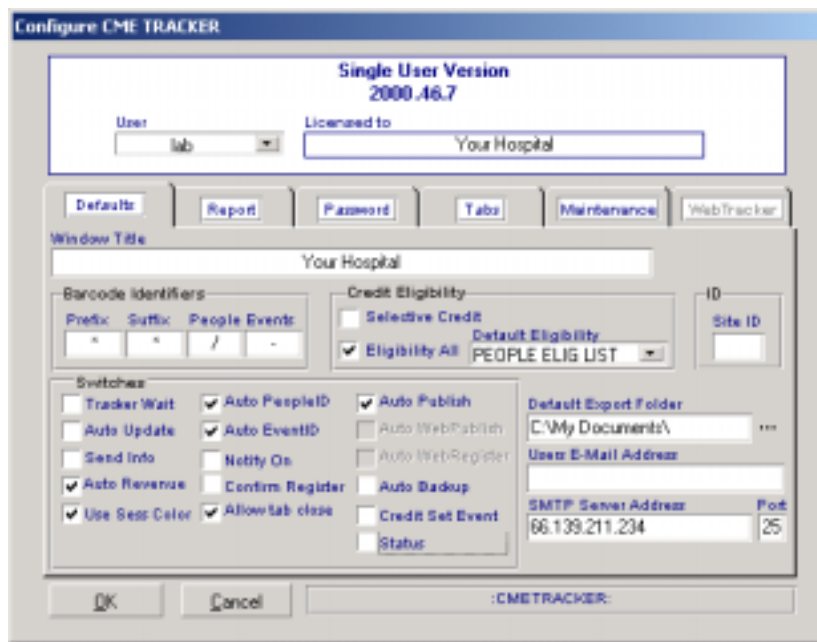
Configure CME TRACKER

Single User Version
2000.46.7

User
lab

Licensed to
Your Hospital

Defaults
Report
Password
Tabs
Maintenance
WebTracker

Window Title
Your Hospital

Barcode Identifiers
Prefix
Suffix
People
Events
*
*
/
-

Credit Eligibility
Selective Credit
Default Eligibility
Eligibility All
PEOPLE ELIG LIST

ID
Site ID

Switches
Tracker Wait
Auto Update
Send Info
Auto Revenue
Use Sess Color
Auto PeopleID
Auto EventID
Notify On
Confirm Register
Allow tab close
Auto Publish
Auto WebPublish
Auto WebRegister
Auto Backup
Credit Set Event
Status

Default Export Folder
C:\My Documents\
...
Users E-Mail Address

SMTP Server Address
66.139.211.234
Port
25

OK
Cancel
:CMETRACKER: